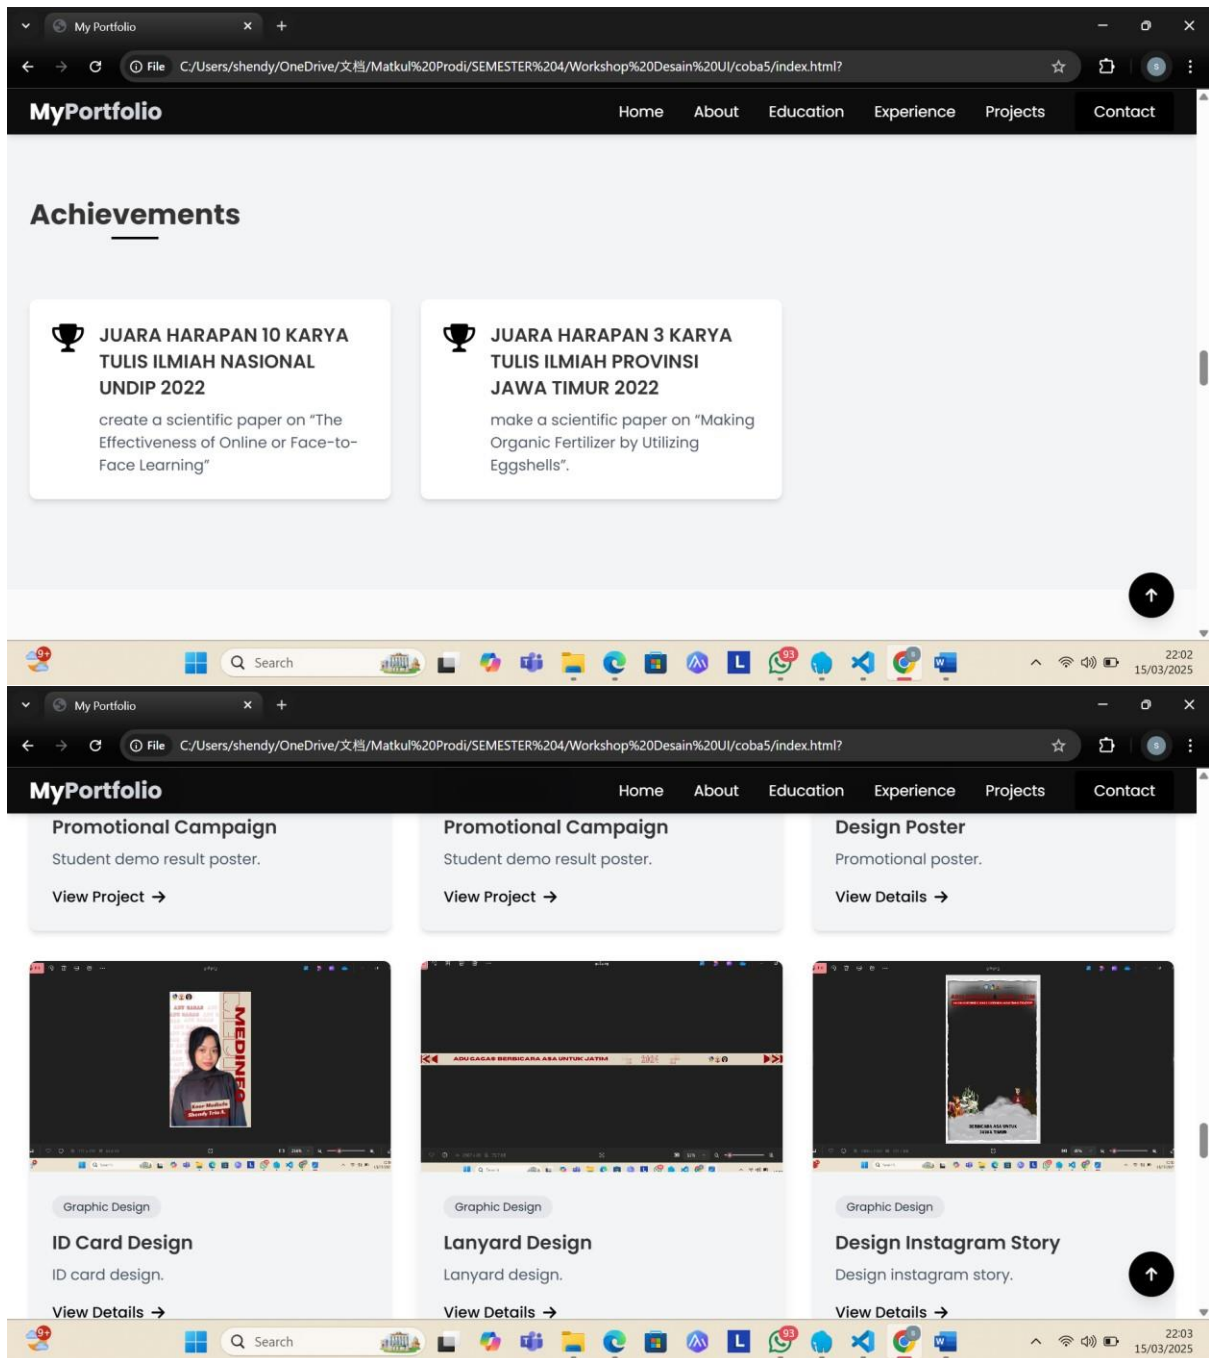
My Portfolio

File C:/Users/shendy/OneDrive/文档/Matkul%20Prodi/SEMESTER%204/Workshop%20Desain%20UI/coba5/index.html?

MyPortfolio

Home About Education Experience Projects Contact

Achievements

JUARA HARAPAN 10 KARYA TULIS ILMIAH NASIONAL UNDIP 2022

create a scientific paper on "The Effectiveness of Online or Face-to-Face Learning"

JUARA HARAPAN 3 KARYA TULIS ILMIAH PROVINSI JAWA TIMUR 2022

make a scientific paper on "Making Organic Fertilizer by Utilizing Eggshells".

9+ Search 93 22:02 15/03/2025

My Portfolio

File C:/Users/shendy/OneDrive/文档/Matkul%20Prodi/SEMESTER%204/Workshop%20Desain%20UI/coba5/index.html?

MyPortfolio

Home About Education Experience Projects Contact

Promotional Campaign

Student demo result poster.

View Project →

Promotional Campaign

Student demo result poster.

View Project →

Design Poster

Promotional poster.

View Details →

MEDINFO

Graphic Design

ID Card Design

ID card design.

View Details →

Graphic Design

Lanyard Design

Lanyard design.

View Details →

Graphic Design

Design Instagram Story

Design instagram story.

View Details →

9+ Search 93 22:03 15/03/2025